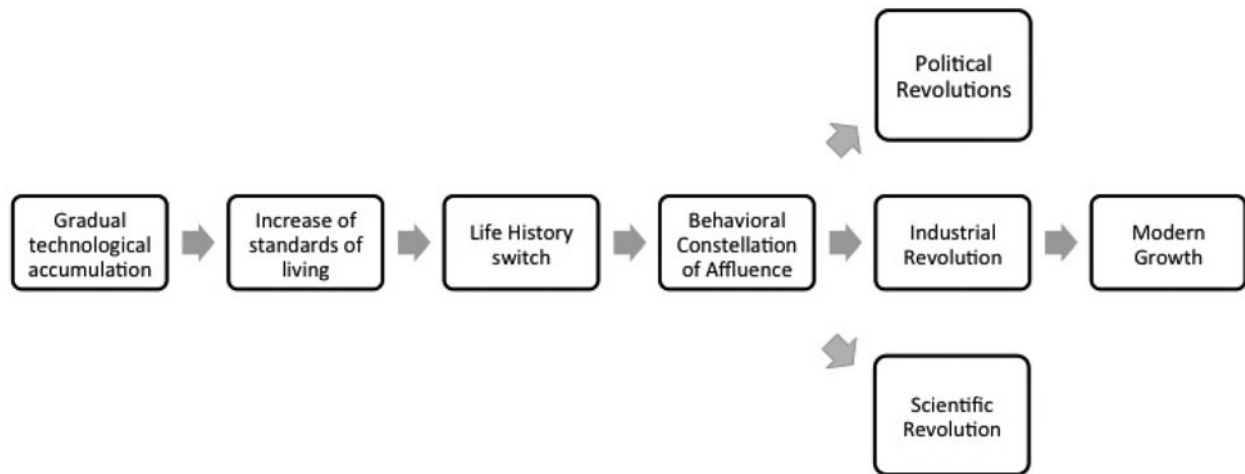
Gradual technological accumulation

Increase of standards of living

Life History switch

Behavioral Constellation of Affluence

Political Revolutions

Industrial Revolution

Scientific Revolution

Modern Growth